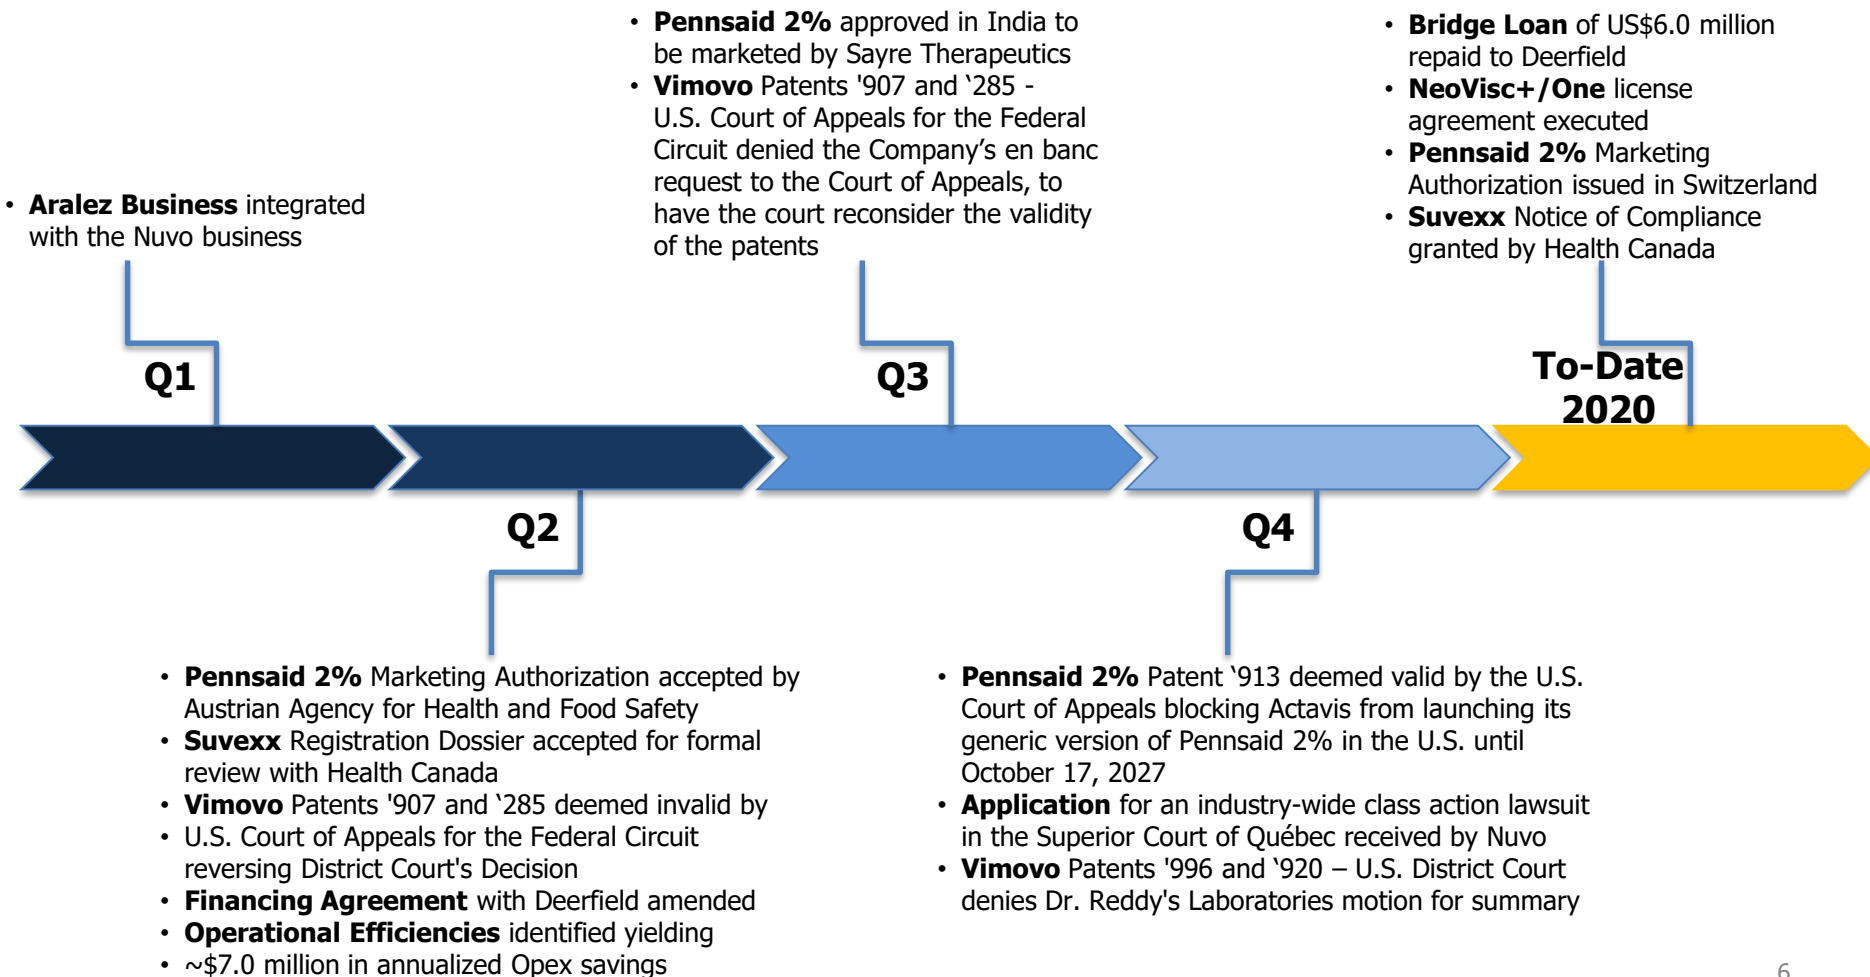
• **Aralez Business** integrated with the Nuvo business

• **Pennsaid 2%** approved in India to be marketed by Sayre Therapeutics
• **Vimovo** Patents '907 and '285 - U.S. Court of Appeals for the Federal Circuit denied the Company's en banc request to the Court of Appeals, to have the court reconsider the validity of the patents

• **Bridge Loan** of US$6.0 million repaid to Deerfield
• **NeoVisc+/One** license agreement executed
• **Pennsaid 2%** Marketing Authorization issued in Switzerland
• **Suvexx** Notice of Compliance granted by Health Canada

Q1

Q3

To-Date 2020

Q2

Q4

• **Pennsaid 2%** Marketing Authorization accepted by Austrian Agency for Health and Food Safety
• **Suvexx** Registration Dossier accepted for formal review with Health Canada
• **Vimovo** Patents '907 and '285 deemed invalid by
• U.S. Court of Appeals for the Federal Circuit reversing District Court's Decision
• **Financing Agreement** with Deerfield amended
• **Operational Efficiencies** identified yielding
• ~$7.0 million in annualized Opex savings

• **Pennsaid 2%** Patent '913 deemed valid by the U.S. Court of Appeals blocking Actavis from launching its generic version of Pennsaid 2% in the U.S. until October 17, 2027
• **Application** for an industry-wide class action lawsuit in the Superior Court of Québec received by Nuvo
• **Vimovo** Patents '996 and '920 – U.S. District Court denies Dr. Reddy's Laboratories motion for summary

6